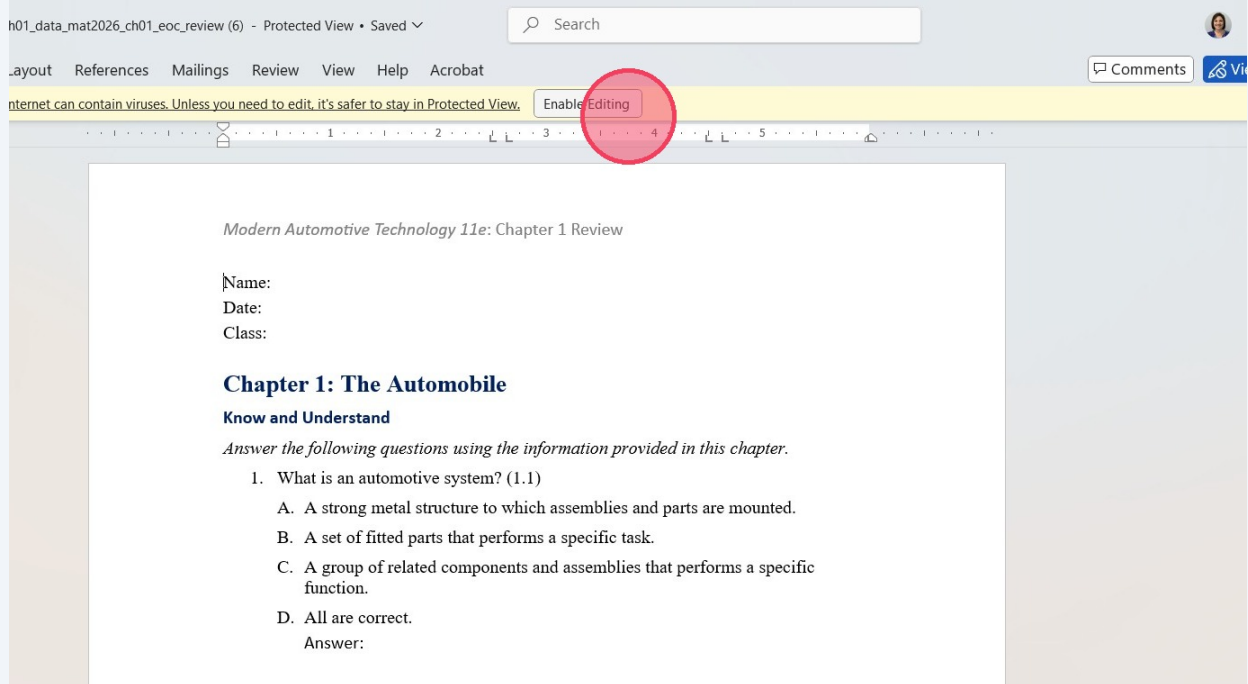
h01_data_mat2026_ch01_eoc_review (6) - Protected View • Saved

Search

Layout References Mailings Review View Help Acrobat

Comments Vi

nternet can contain viruses. Unless you need to edit, it's safer to stay in Protected View. Enable Editing

1 2 3 4 5

*Modern Automotive Technology 11e*: Chapter 1 Review

Name:
Date:
Class:

Chapter 1: The Automobile

Know and Understand

*Answer the following questions using the information provided in this chapter.*

1. What is an automotive system? (1.1)
A. A strong metal structure to which assemblies and parts are mounted.
B. A set of fitted parts that performs a specific task.
C. A group of related components and assemblies that performs a specific function.
D. All are correct.
Answer: